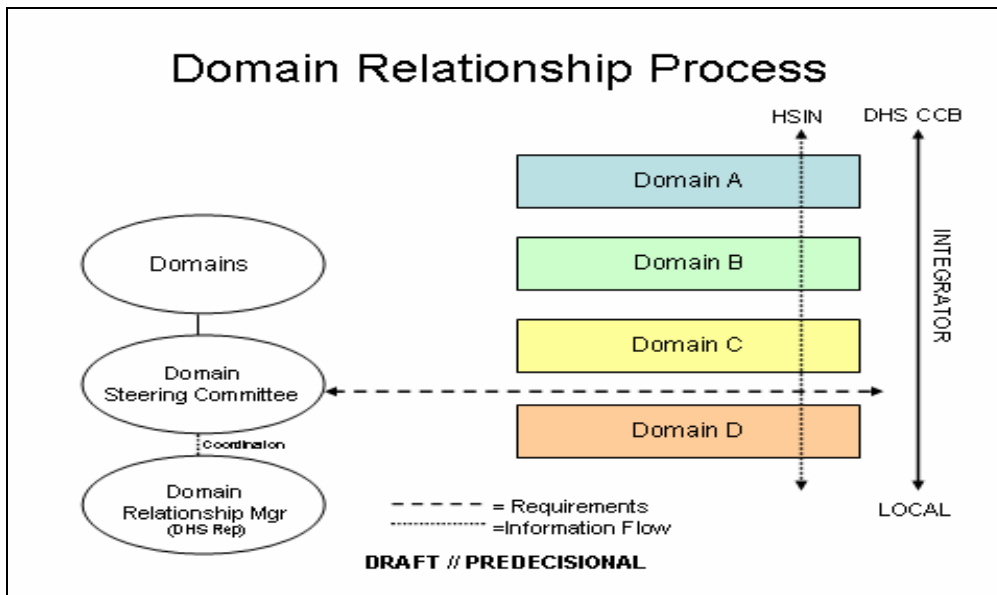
Domain Relationship Process

HSIN

DHS CCB

Domain A

Domain B

Domain C

Domain D

INTEGRATOR

LOCAL

Domains

Domain Steering Committee

Coordination

Domain Relationship Mgr (DHS Rep)

- - - - = Requirements
.......... =Information Flow

DRAFT // PREDECISIONAL